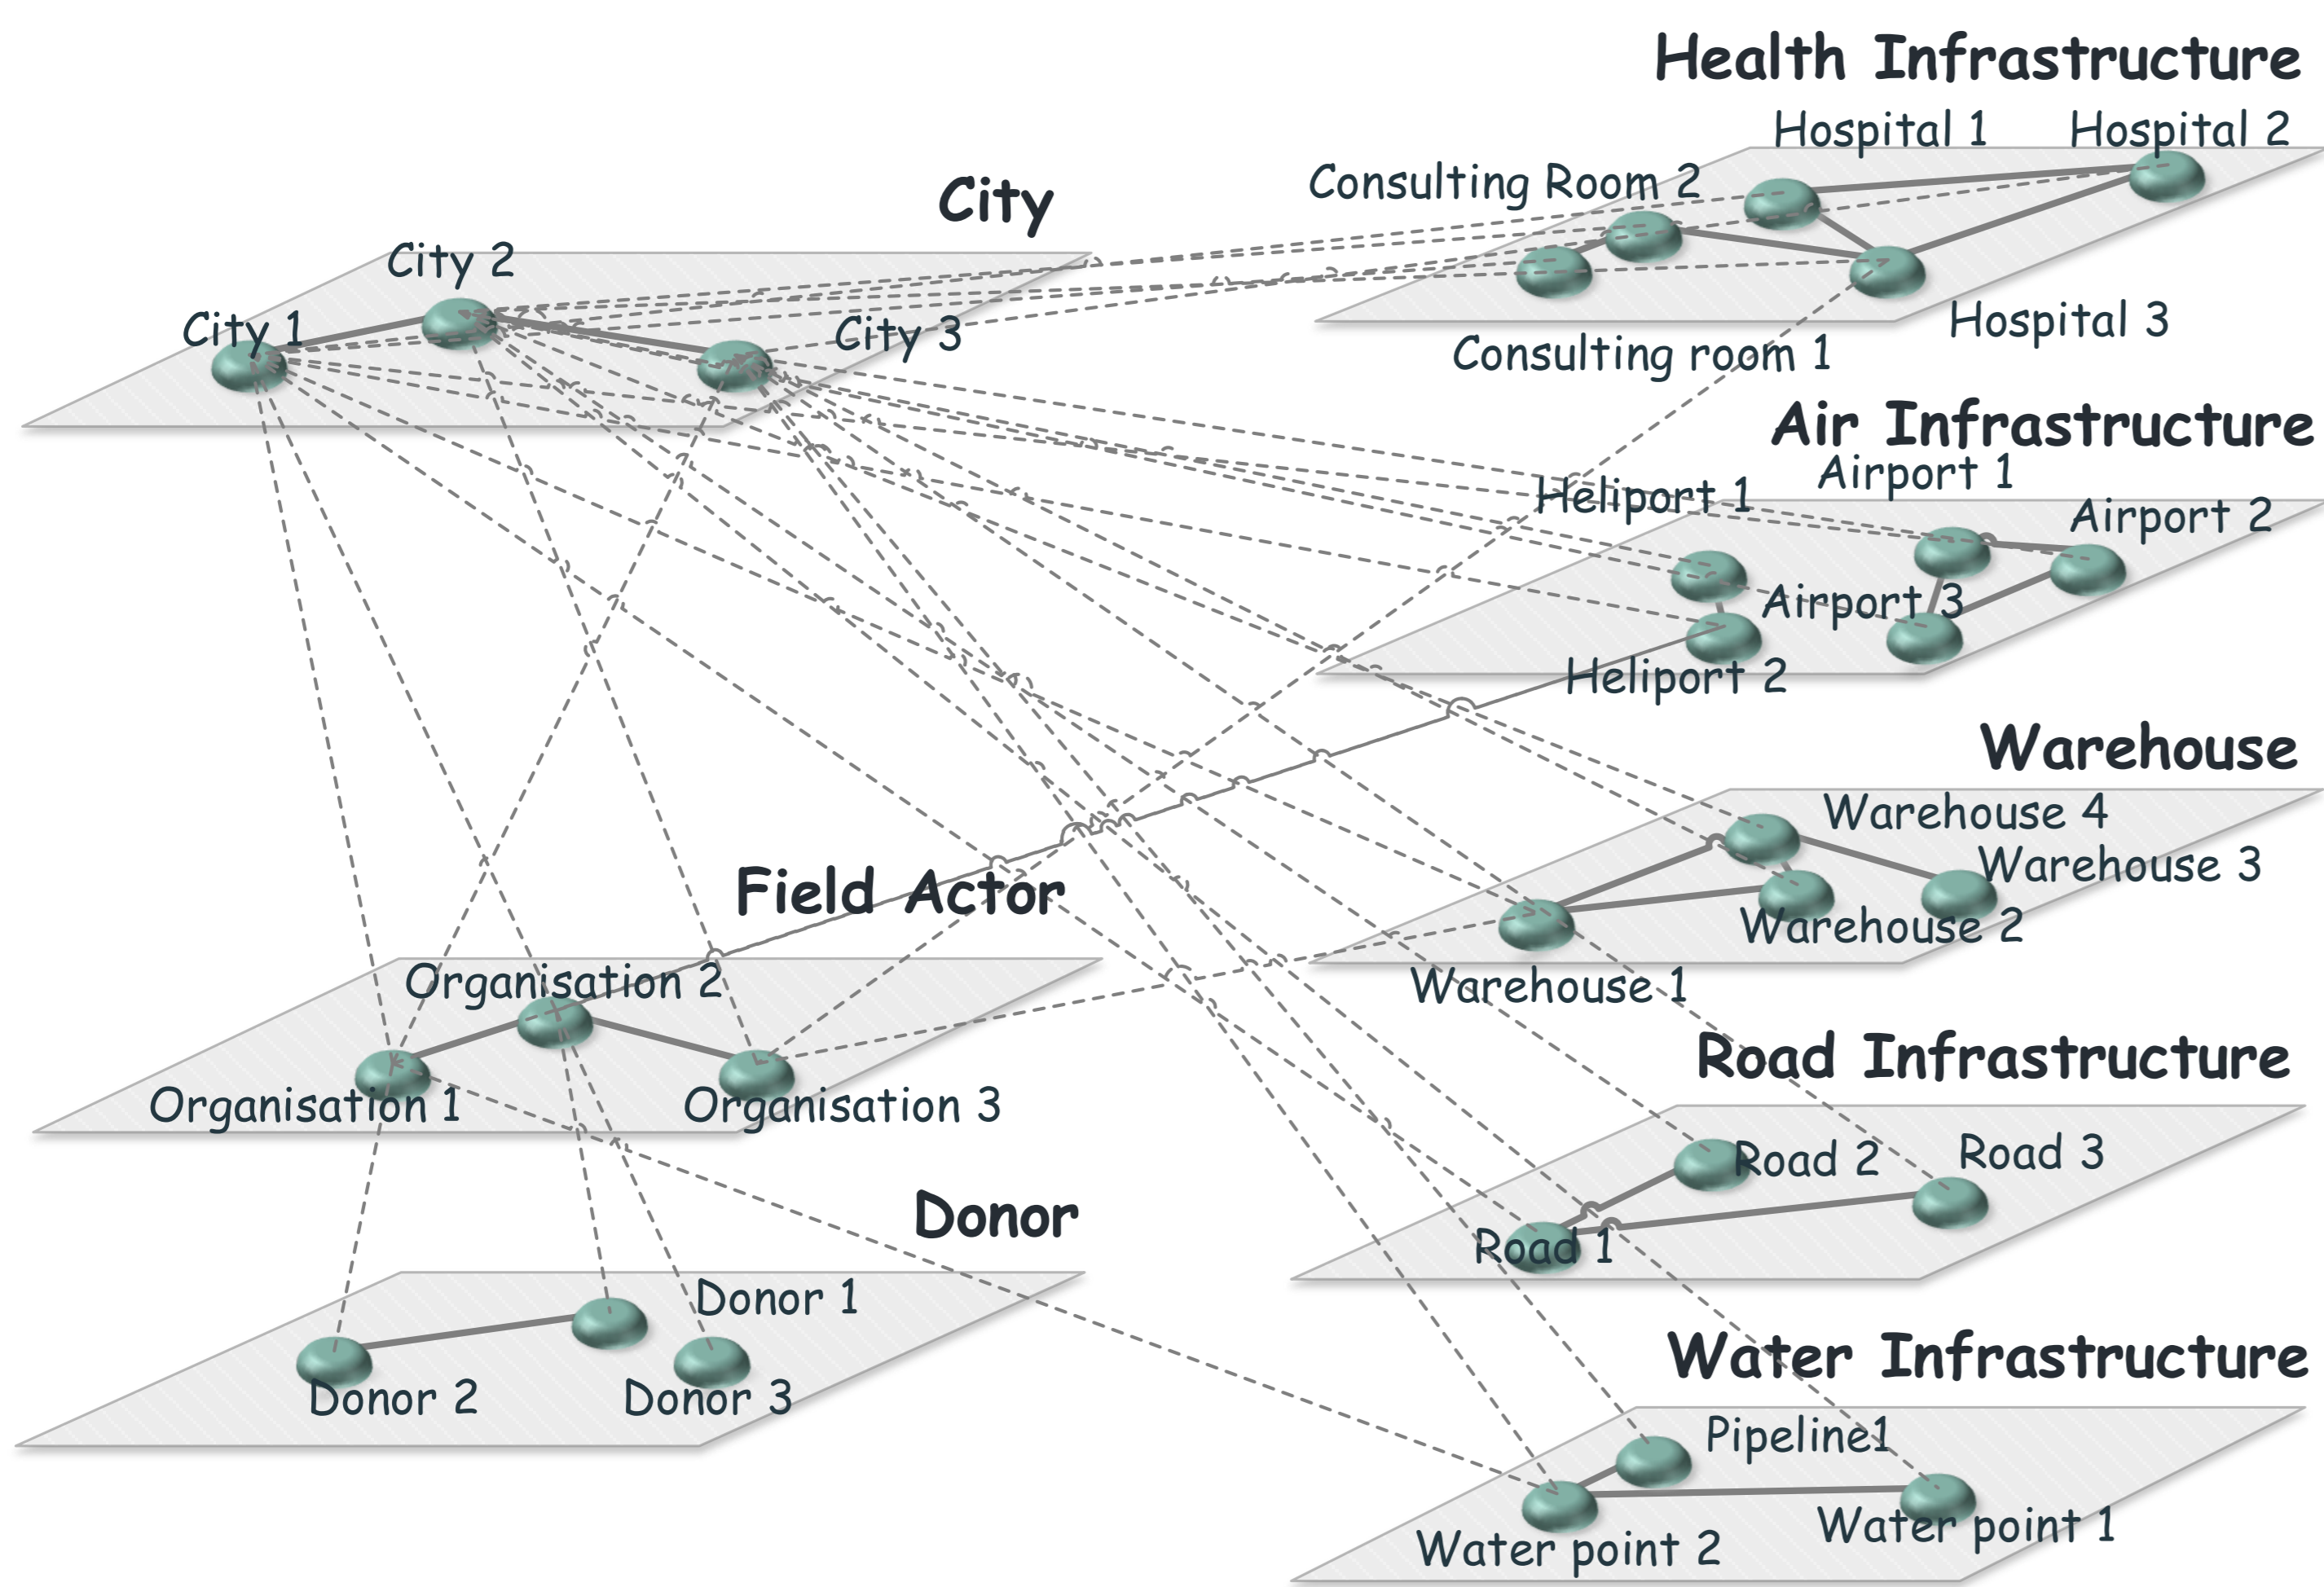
Health Infrastructure
Hospital 1
Hospital 2
Consulting Room 2
Hospital 3
Consulting room 1

City
City 2
City 1
City 3

Air Infrastructure
Airport 1
Heliport 1
Airport 2
Airport 3
Heliport 2

Warehouse
Warehouse 4
Warehouse 3
Warehouse 2
Warehouse 1

Field Actor
Organisation 2
Organisation 1
Organisation 3

Road Infrastructure
Road 2
Road 3
Road 1

Donor
Donor 1
Donor 2
Donor 3

Water Infrastructure
Pipeline1
Water point 2
Water point 1